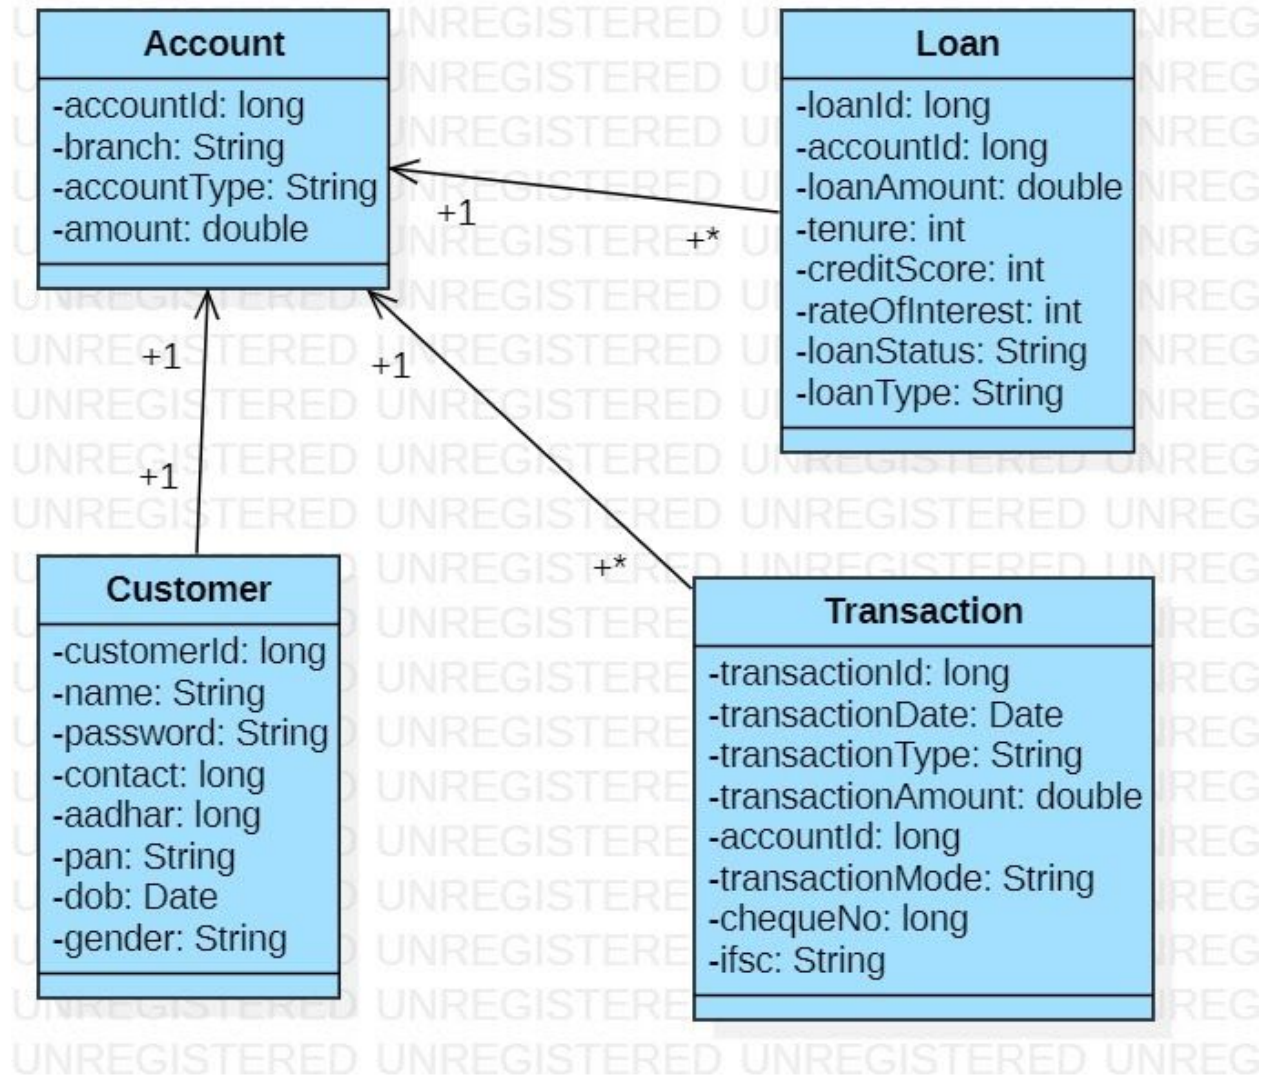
Account
-accountId: long
-branch: String
-accountType: String
-amount: double

Loan
-loanId: long
-accountId: long
-loanAmount: double
-tenure: int
-creditScore: int
-rateOfInterest: int
-loanStatus: String
-loanType: String

+1
+*
+1
+1
+1
+*

Customer
-customerId: long
-name: String
-password: String
-contact: long
-aadhar: long
-pan: String
-dob: Date
-gender: String

Transaction
-transactionId: long
-transactionDate: Date
-transactionType: String
-transactionAmount: double
-accountId: long
-transactionMode: String
-chequeNo: long
-ifsc: String

UNREGISTERED UNREGISTERED UNREGISTERED UNREG